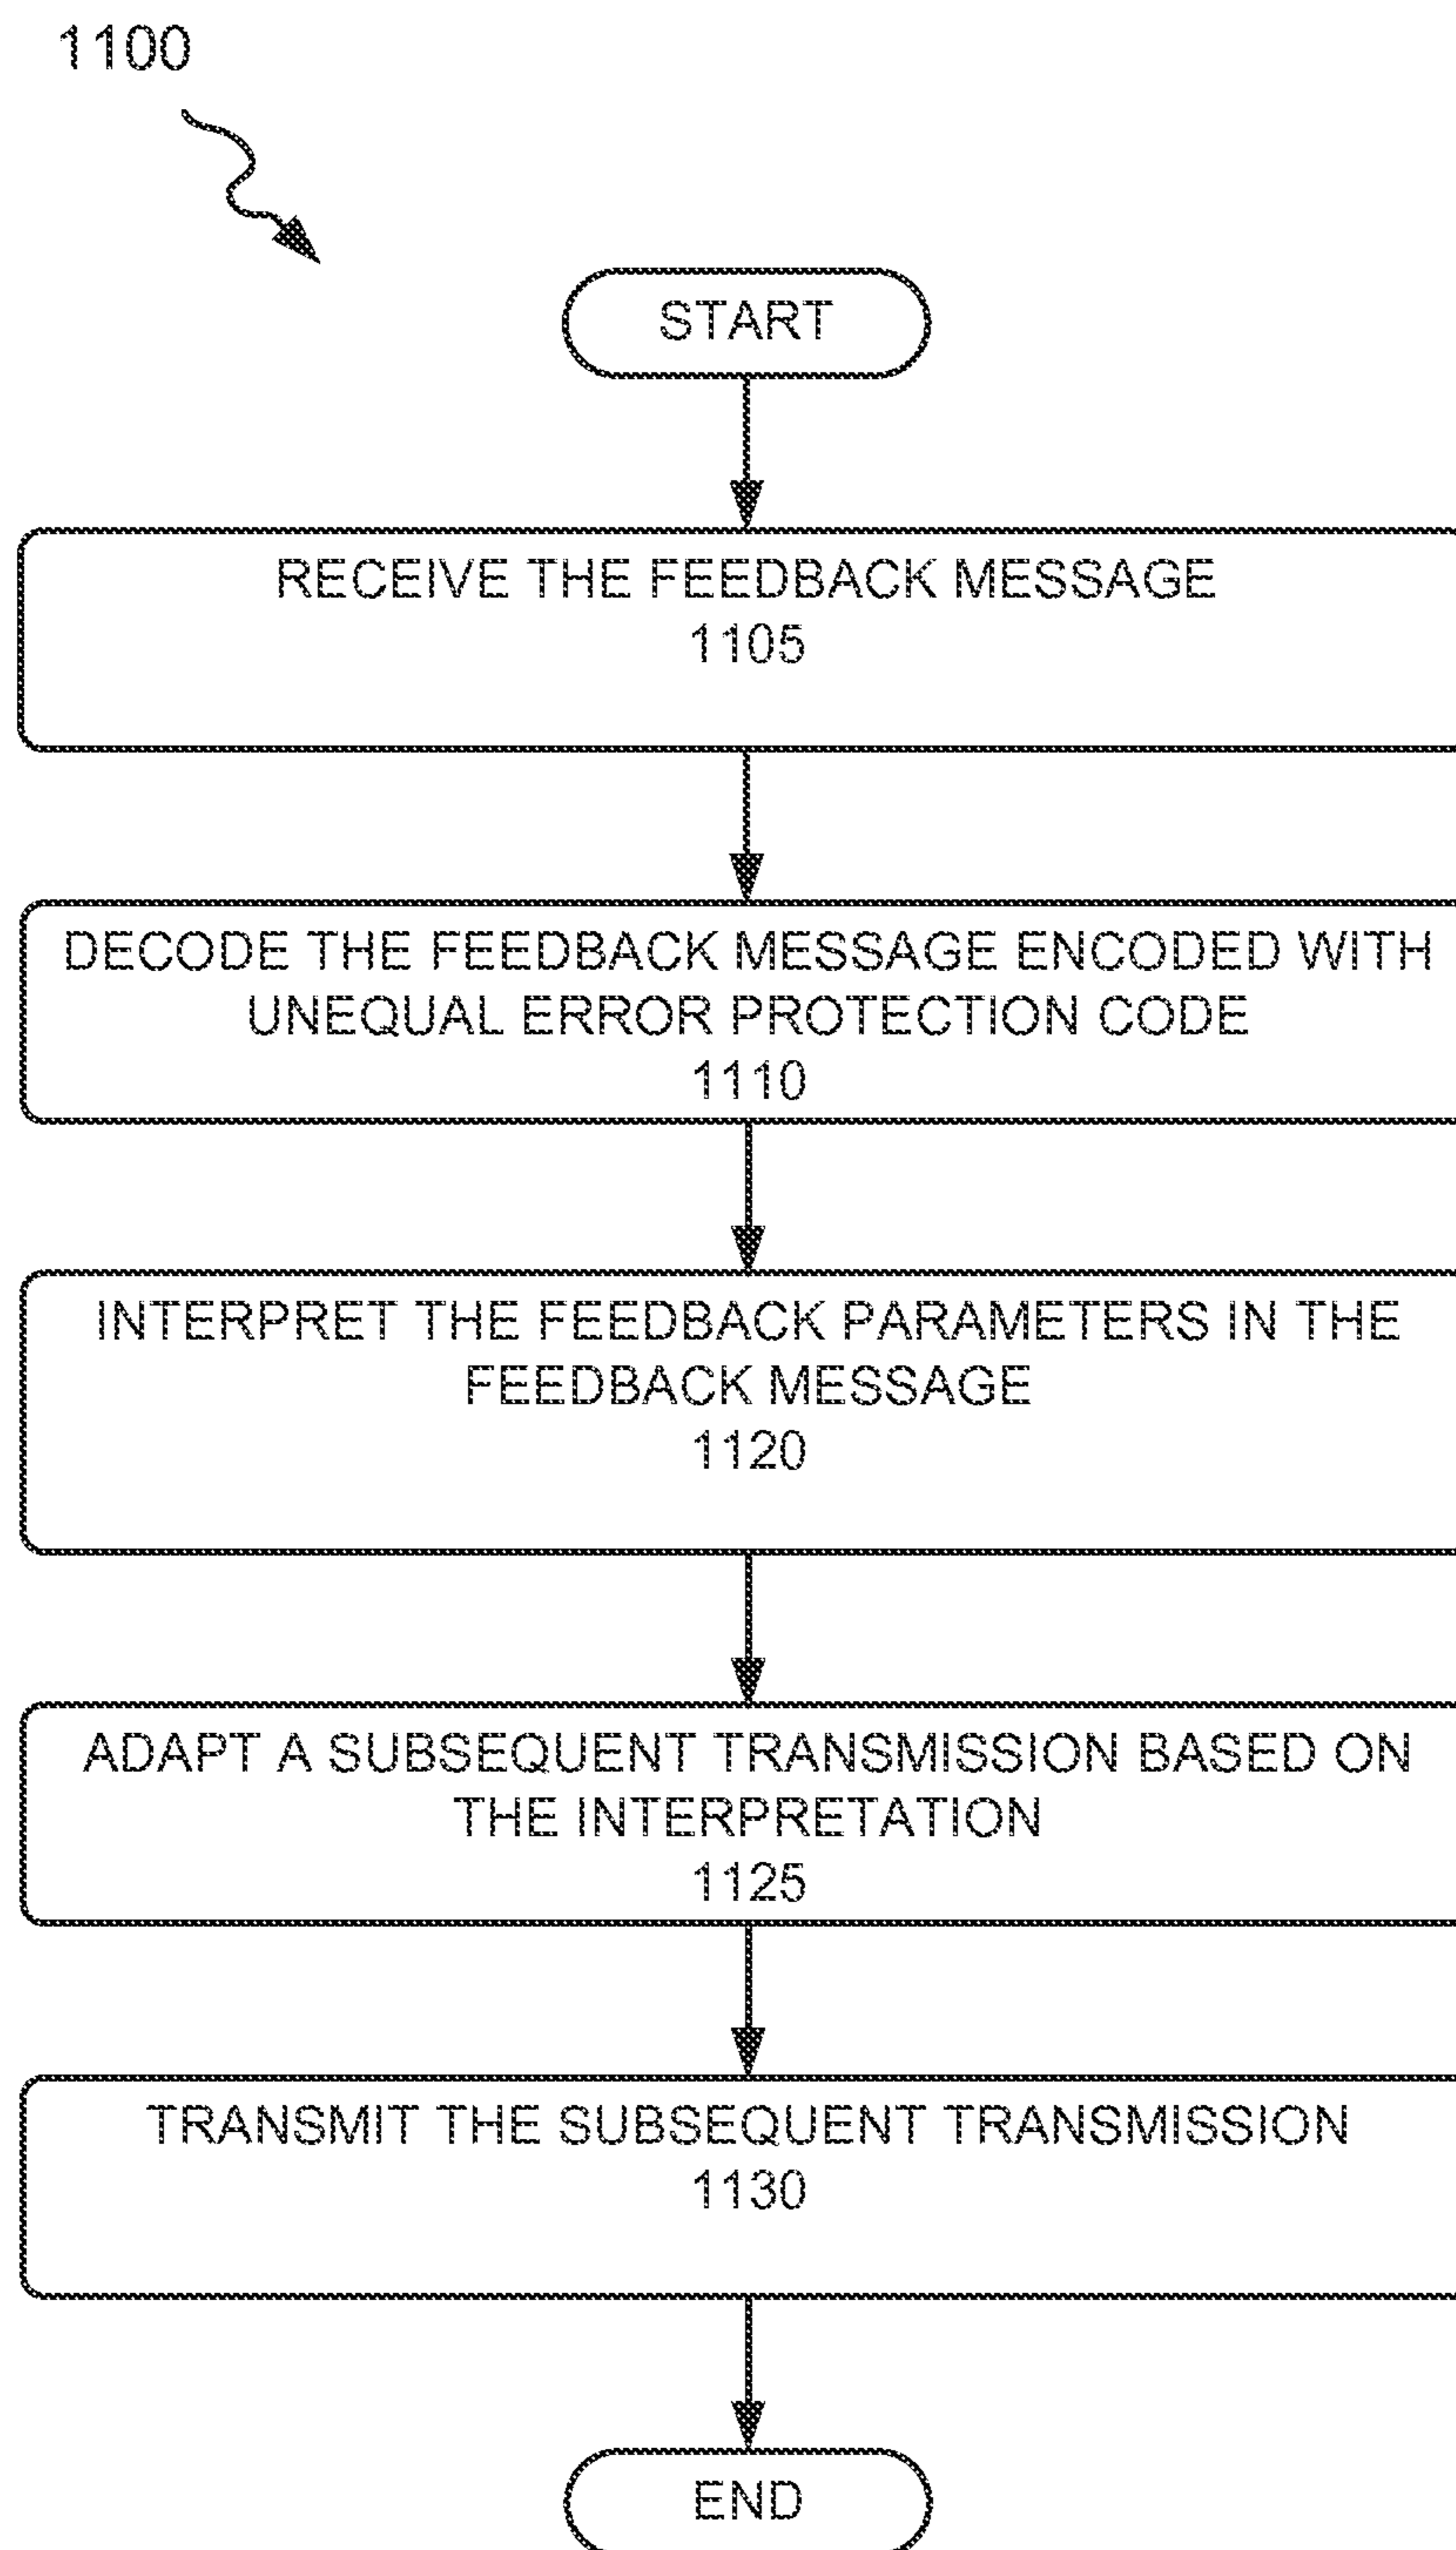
1100

START

RECEIVE THE FEEDBACK MESSAGE
1105

DECODE THE FEEDBACK MESSAGE ENCODED WITH UNEQUAL ERROR PROTECTION CODE
1110

INTERPRET THE FEEDBACK PARAMETERS IN THE FEEDBACK MESSAGE
1120

ADAPT A SUBSEQUENT TRANSMISSION BASED ON THE INTERPRETATION
1125

TRANSMIT THE SUBSEQUENT TRANSMISSION
1130

END